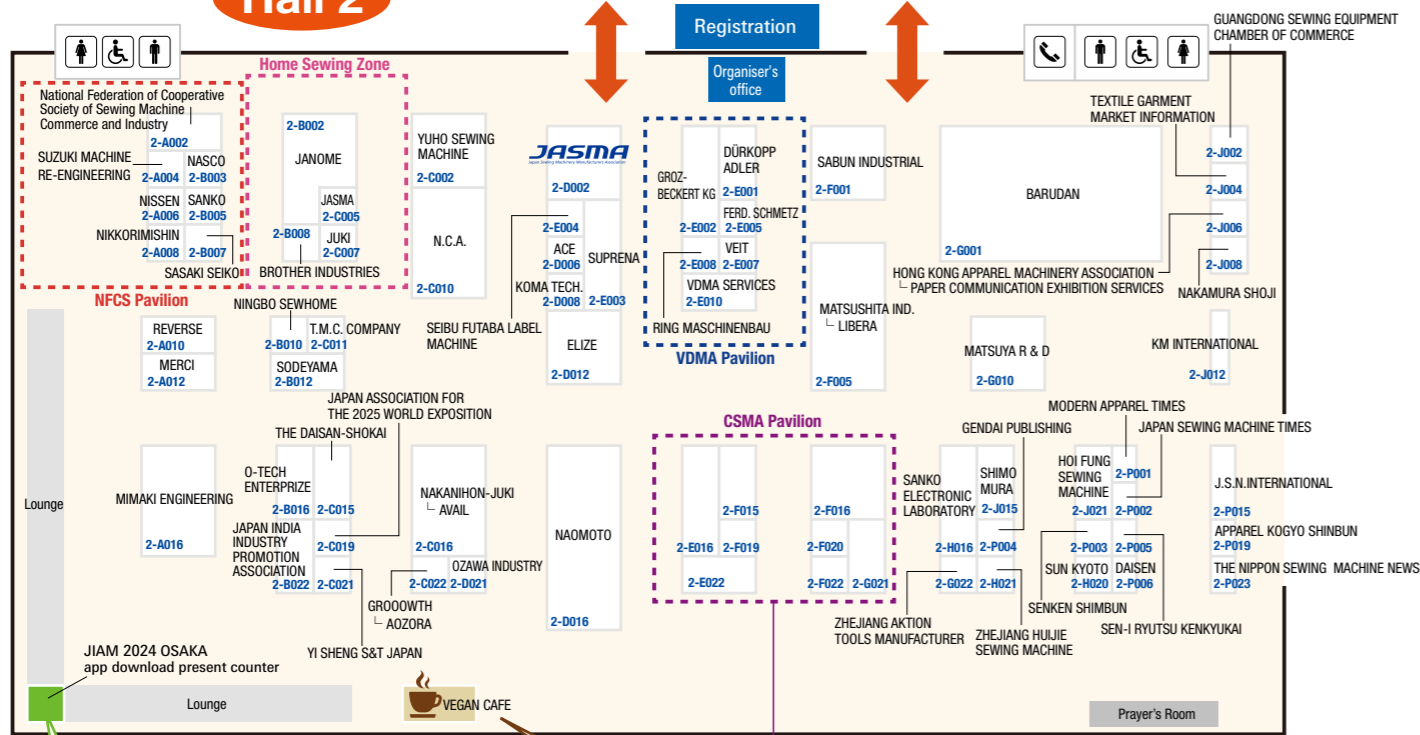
Hall 2

Registration

Organiser's office

GUANGDONG SEWING EQUIPMENT CHAMBER OF COMMERCE

Home Sewing Zone

National Federation of Cooperative Society of Sewing Machine Commerce and Industry
2-A002
SUZUKI MACHINE RE-ENGINEERING
2-A004
NASCO
2-B003
NISSEN
2-A006
SANKO
2-B005
NIKKORIMISHIN
2-A008
2-B007
SASAKI SEIKO
NFCS Pavilion

2-B002
JANOME
JASMA
2-C005
2-B008
JUKI
2-C007
BROTHER INDUSTRIES

YUHO SEWING MACHINE
2-C002
N.C.A.
2-C010

JASMA
Japan Sewing Machinery Manufacturers Association
2-D002
2-E004
ACE
2-D006
SUPRENA
KOMA TECH.
2-D008
2-E003
SEIBU FUTABA LABEL MACHINE
ELIZE
2-D012

GROZ-BECKERT KG
DÜRKOPP ADLER
2-E001
FERD. SCHMETZ
2-E002
2-E005
VEIT
2-E008
2-E007
VDMA SERVICES
2-E010
RING MASCHINENBAU
VDMA Pavilion

SABUN INDUSTRIAL
2-F001
MATSUSHITA IND.
└ LIBERA
2-F005

BARUDAN
2-G001
TEXTILE GARMENT MARKET INFORMATION
2-J002
2-J004
2-J006
2-J008
HONG KONG APPAREL MACHINERY ASSOCIATION
└ PAPER COMMUNICATION EXHIBITION SERVICES
NAKAMURA SHOJI
MATSUYA R & D
2-G010
KM INTERNATIONAL
2-J012

NINGBO SEWHOME
REVERSE
2-A010
MERCI
2-A012
2-B010
T.M.C. COMPANY
2-C011
SODEYAMA
2-B012

JAPAN ASSOCIATION FOR THE 2025 WORLD EXPOSITION
THE DAISAN-SHOKAI
O-TECH ENTERPRIZE
2-B016
2-C015
MIMAKI ENGINEERING
2-A016
JAPAN INDIA INDUSTRY PROMOTION ASSOCIATION
2-C019
2-B022
2-C021
NAKANIHON-JUKI
└ AVAIL
2-C016
OZAWA INDUSTRY
2-C022
2-D021
GROOOWTH
└ AOZORA
YI SHENG S&T JAPAN
NAOMOTO
2-D016

Lounge

CSMA Pavilion
2-F015
2-F016
2-E016
2-F019
2-F020
2-E022
2-F022
2-G021
ZHEJIANG AKTION TOOLS MANUFACTURER

GENDAI PUBLISHING
MODERN APPAREL TIMES
JAPAN SEWING MACHINE TIMES
SANKO ELECTRONIC LABORATORY
SHIMO MURA
2-J015
2-H016
2-P004
2-G022
2-H021
HOI FUNG SEWING MACHINE
2-P001
2-J021
2-P002
2-P003
2-P005
SUN KYOTO
2-H020
DAISEN
2-P006
SENKEN SHIMBUN
ZHEJIANG HUIJIE SEWING MACHINE
SEN-I RYUTSU KENKYUKAI
J.S.N.INTERNATIONAL
2-P015
APPAREL KOGYO SHINBUN
2-P019
THE NIPPON SEWING MACHINE NEWS
2-P023

JIAM 2024 OSAKA
app download present counter
Lounge
VEGAN CAFE
Prayer's Room